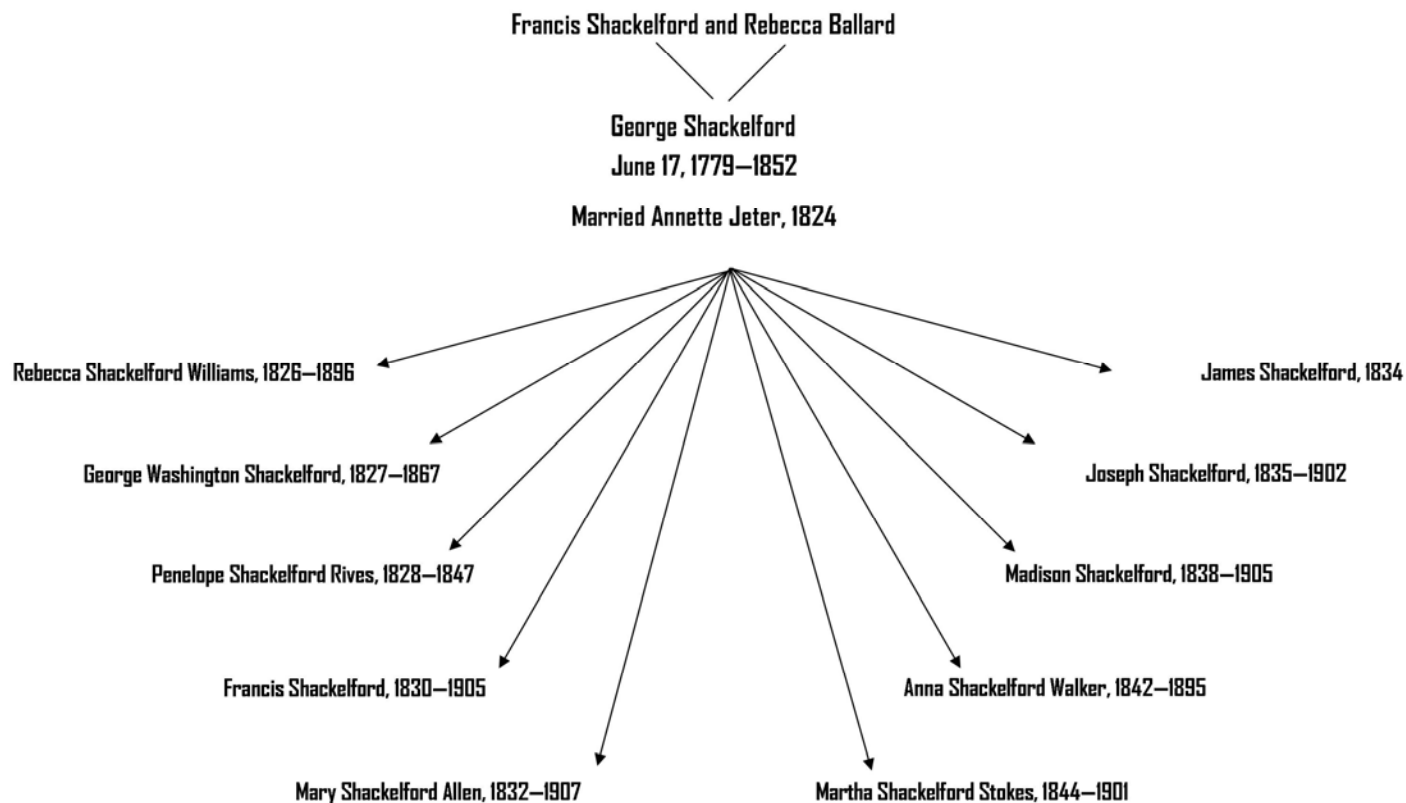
Francis Shackelford and Rebecca Ballard

George Shackelford
June 17, 1779—1852

Married Annette Jeter, 1824

Rebecca Shackelford Williams, 1826—1896

James Shackelford, 1834

George Washington Shackelford, 1827—1867

Joseph Shackelford, 1835—1902

Penelope Shackelford Rives, 1828—1847

Madison Shackelford, 1838—1905

Francis Shackelford, 1830—1905

Anna Shackelford Walker, 1842—1895

Mary Shackelford Allen, 1832—1907

Martha Shackelford Stokes, 1844—1901